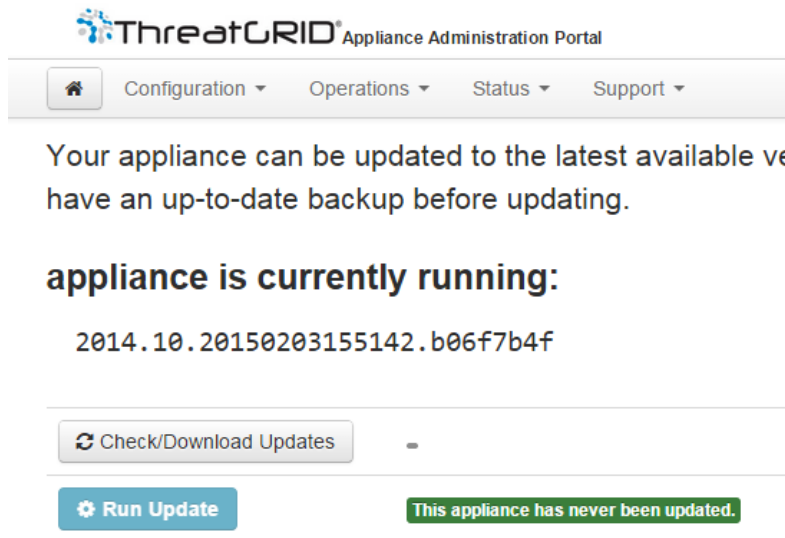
ThreatGRID® Appliance Administration Portal

Configuration ▾ Operations ▾ Status ▾ Support ▾

Your appliance can be updated to the latest available ve have an up-to-date backup before updating.

appliance is currently running:

2014.10.20150203155142.b06f7b4f

Check/Download Updates

Run Update

This appliance has never been updated.